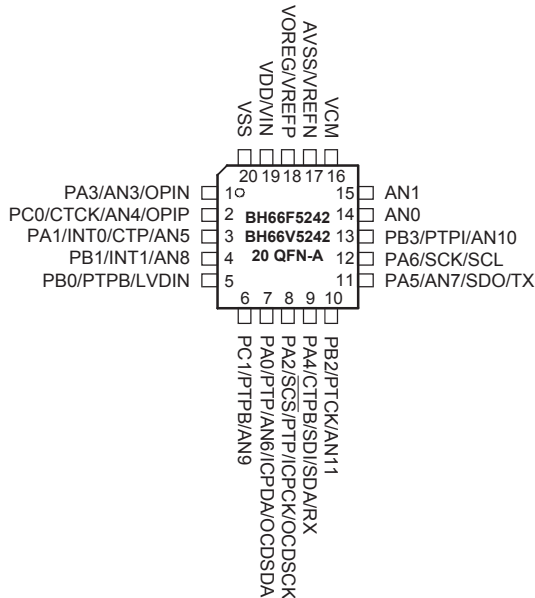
VSS
VDD/VIN
VOREG/VREFP
AVSS/VREFN
VCM
20 19 18 17 16

PA3/AN3/OPIN 1
PC0/CTCK/AN4/OPIP 2
PA1/INT0/CTP/AN5 3
PB1/INT1/AN8 4
PB0/PTPB/LVDIN 5

15 AN1
14 AN0
13 PB3/PTPI/AN10
12 PA6/SCK/SCL
11 PA5/AN7/SDO/TX

BH66F5242
BH66V5242
20 QFN-A

6 7 8 9 10
PC1/PTPB/AN9
PA0/PTP/AN6/ICPDA/OCDSDA
PA2/$\overline{SCS}$/PTP/ICPCK/OCDSCK
PA4/CTPB/SDI/SDA/RX
PB2/PTCK/AN11